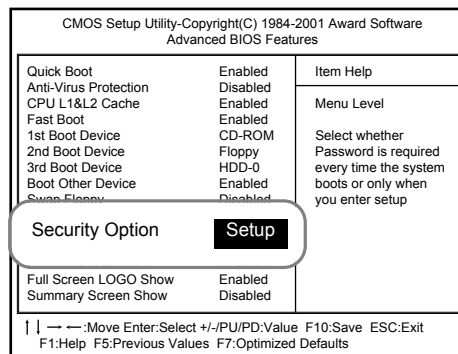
CMOS Setup Utility-Copyright(C) 1984-2001 Award Software
Advanced BIOS Features

| | | |
|---|---|---|
| Quick Boot | Enabled | Item Help |
| Anti-Virus Protection | Disabled | |
| CPU L1&L2 Cache | Enabled | Menu Level |
| Fast Boot | Enabled | |
| 1st Boot Device | CD-ROM | Select whether |
| 2nd Boot Device | Floppy | Password is required |
| 3rd Boot Device | HDD-0 | every time the system |
| Boot Other Device | Enabled | boots or only when |
| Swap Floppy | Disabled | you enter setup |
| Security Option | Setup | |
| Full Screen LOGO Show | Enabled | |
| Summary Screen Show | Disabled | |

↑↓→←:Move Enter:Select +/-/PU/PD:Value F10:Save ESC:Exit
F1:Help F5:Previous Values F7:Optimized Defaults